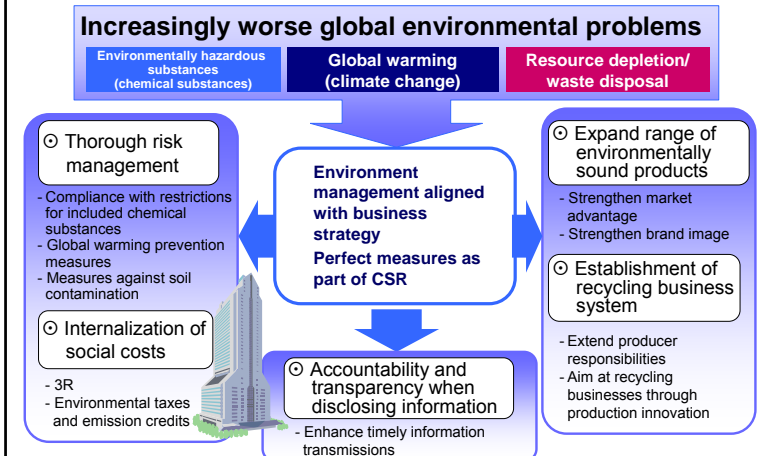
Increasingly worse global environmental problems

Environmentally hazardous substances (chemical substances)

Global warming (climate change)

Resource depletion/ waste disposal

⊙ Thorough risk management

- Compliance with restrictions for included chemical substances
- Global warming prevention measures
- Measures against soil contamination

⊙ Internalization of social costs

- 3R
- Environmental taxes and emission credits

Environment management aligned with business strategy
Perfect measures as part of CSR

⊙ Accountability and transparency when disclosing information

- Enhance timely information transmissions

⊙ Expand range of environmentally sound products

- Strengthen market advantage
- Strengthen brand image

⊙ Establishment of recycling business system

- Extend producer responsibilities
- Aim at recycling businesses through production innovation